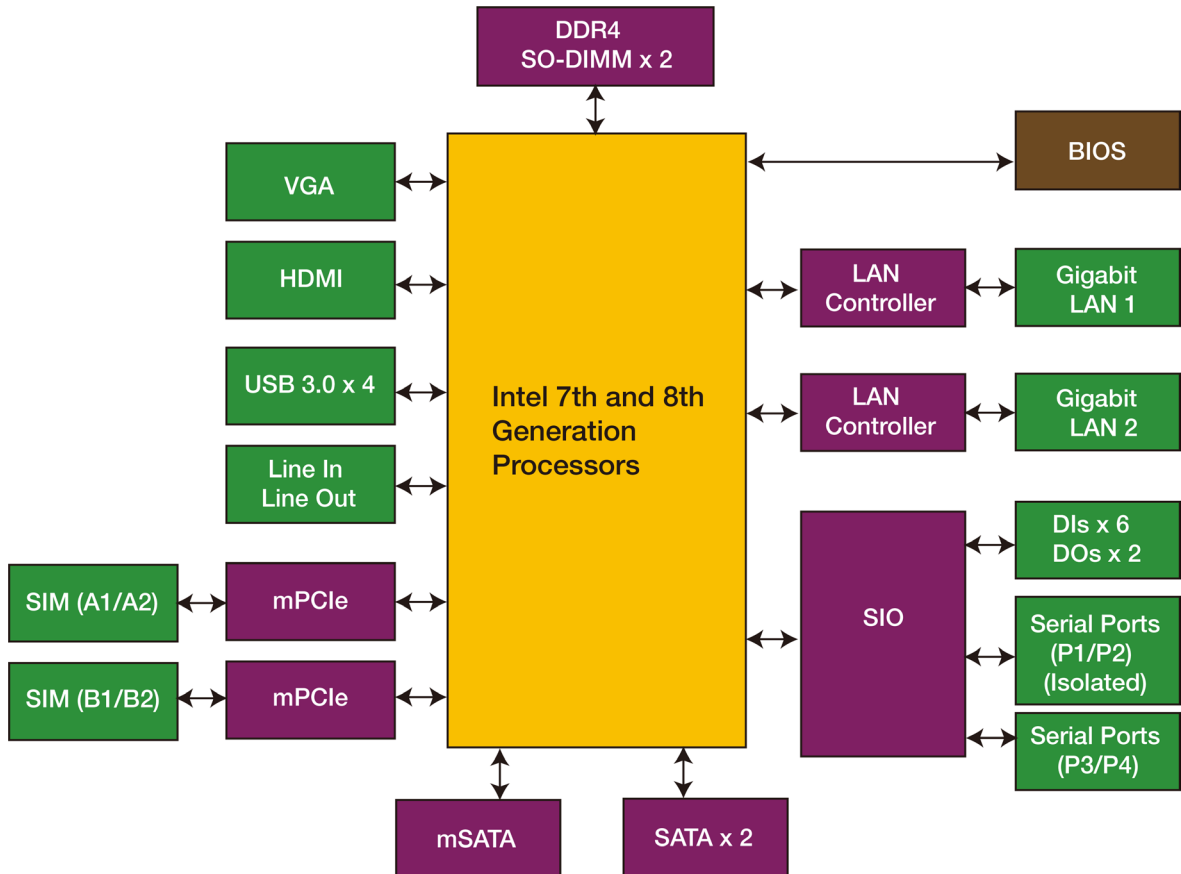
DDR4
SO-DIMM x 2

VGA

BIOS

HDMI

LAN Controller

Gigabit LAN 1

USB 3.0 x 4

Intel 7th and 8th Generation Processors

LAN Controller

Gigabit LAN 2

Line In
Line Out

DIs x 6
DOs x 2

SIM (A1/A2)

mPCIe

SIO

Serial Ports (P1/P2) (Isolated)

SIM (B1/B2)

mPCIe

Serial Ports (P3/P4)

mSATA

SATA x 2